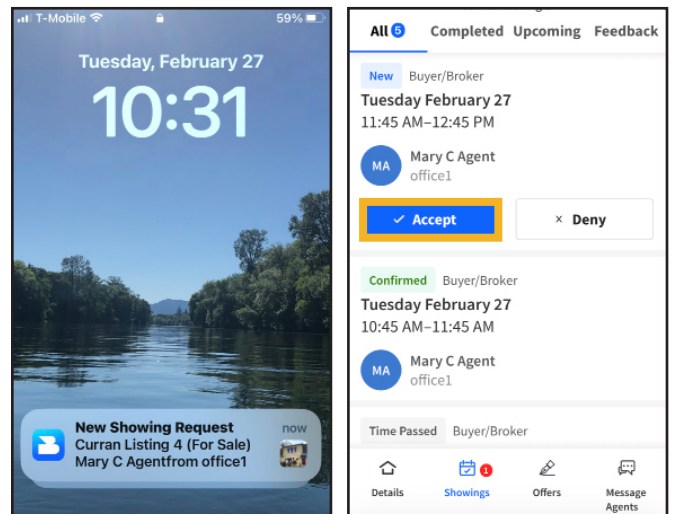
T-Mobile 59%

Tuesday, February 27

10:31

New Showing Request
Curran Listing 4 (For Sale)
Mary C Agentfrom office1
now

All 5 Completed Upcoming Feedback

New Buyer/Broker
Tuesday February 27
11:45 AM–12:45 PM
MA Mary C Agent
office1
✓ Accept × Deny

Confirmed Buyer/Broker
Tuesday February 27
10:45 AM–11:45 AM
MA Mary C Agent
office1

Time Passed Buyer/Broker

Details Showings 1 Offers Message Agents